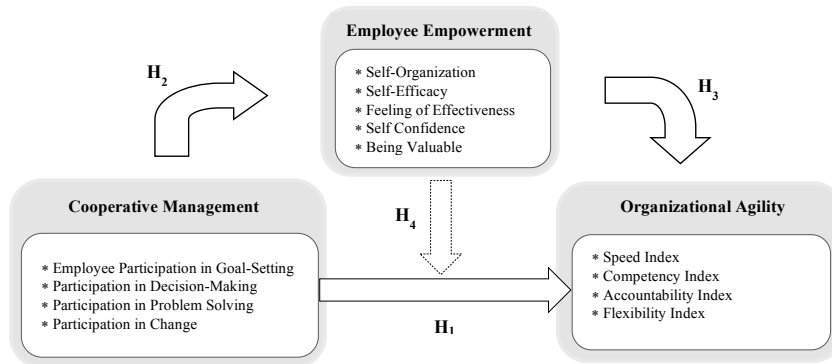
Employee Empowerment

* Self-Organization
* Self-Efficacy
* Feeling of Effectiveness
* Self Confidence
* Being Valuable

$H_2$

$H_3$

Cooperative Management

* Employee Participation in Goal-Setting
* Participation in Decision-Making
* Participation in Problem Solving
* Participation in Change

$H_4$

Organizational Agility

* Speed Index
* Competency Index
* Accountability Index
* Flexibility Index

$H_1$